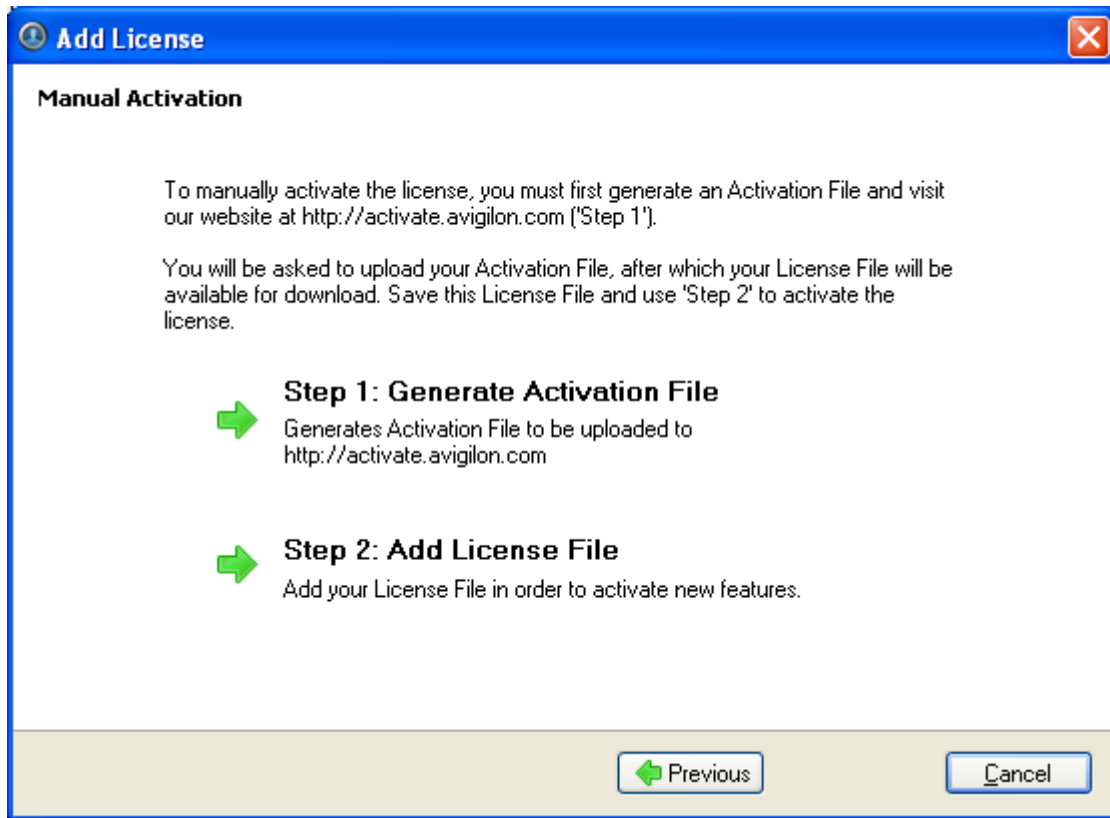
Add License

Manual Activation

To manually activate the license, you must first generate an Activation File and visit our website at http://activate.avigilon.com ('Step 1').

You will be asked to upload your Activation File, after which your License File will be available for download. Save this License File and use 'Step 2' to activate the license.

Step 1: Generate Activation File
Generates Activation File to be uploaded to http://activate.avigilon.com

Step 2: Add License File
Add your License File in order to activate new features.

Previous

Cancel